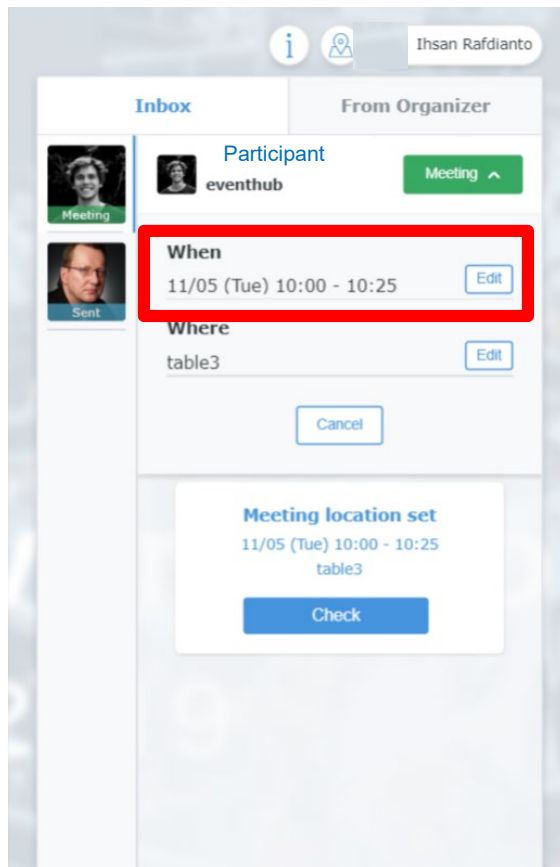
i

Ihsan Rafdianto

Inbox

From Organizer

Meeting

Sent

Participant

eventhub

Meeting ^

When

11/05 (Tue) 10:00 - 10:25

Edit

Where

table3

Edit

Cancel

Meeting location set

11/05 (Tue) 10:00 - 10:25

table3

Check